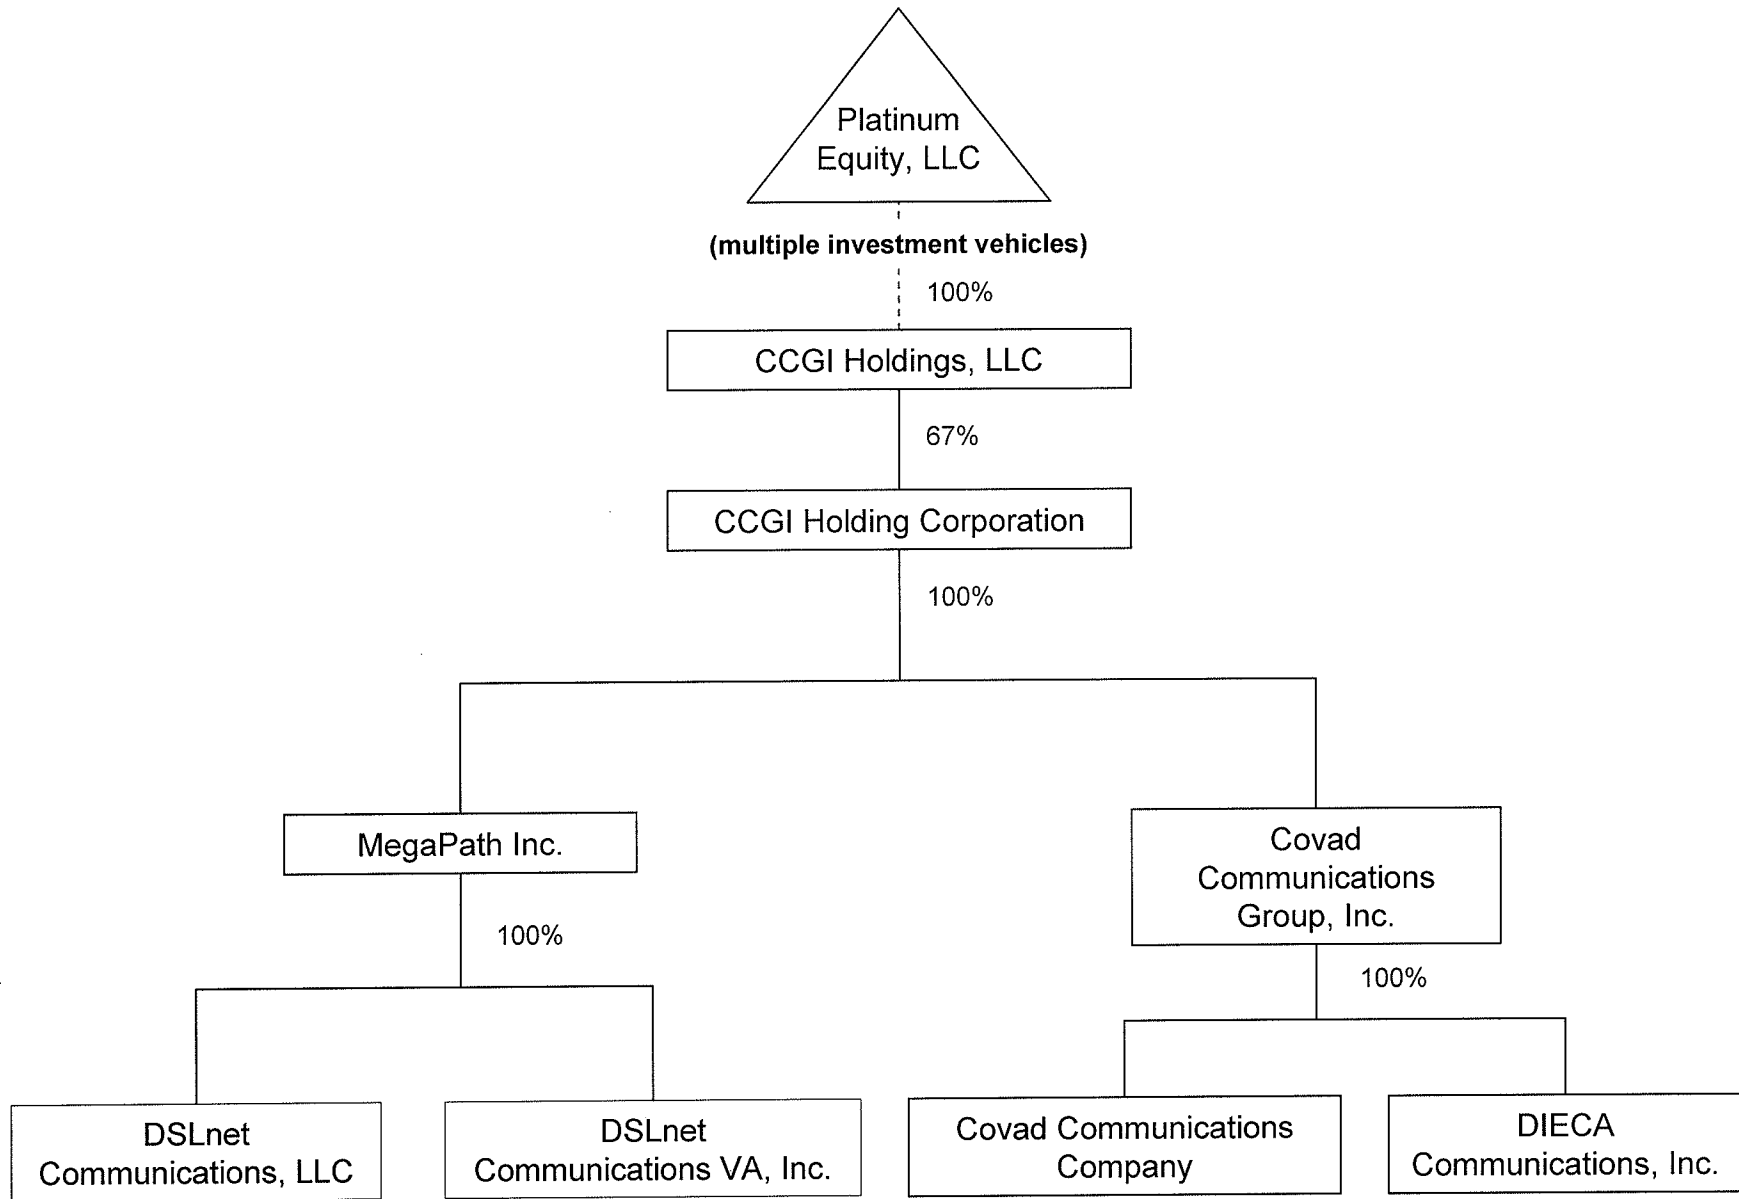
Platinum Equity, LLC

(multiple investment vehicles)

100%

CCGI Holdings, LLC

67%

CCGI Holding Corporation

100%

MegaPath Inc.

100%

DSLnet Communications, LLC

DSLnet Communications VA, Inc.

Covad Communications Group, Inc.

100%

Covad Communications Company

DIECA Communications, Inc.